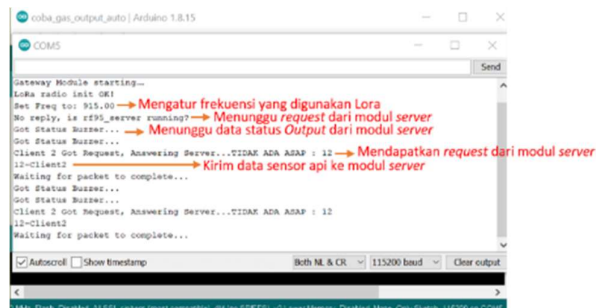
coba_gas_output_auto | Arduino 1.8.15

COM5

Send

Gateway Module starting…
LoRa radio init OK!
Set Freq to: 915.00 Mengatur frekuensi yang digunakan Lora
No reply, is rf95_server running? Menunggu request dari modul server
Got Status Buzzer... Menunggu data status Output dari modul server
Got Status Buzzer...
Client 2 Got Request, Answering Server...TIDAK ADA ASAP : 12 Mendapatkan request dari modul server
12-Client2 Kirim data sensor api ke modul server
Waiting for packet to complete...
Got Status Buzzer...
Got Status Buzzer...
Client 2 Got Request, Answering Server...TIDAK ADA ASAP : 12
12-Client2
Waiting for packet to complete...

Autoscroll Show timestamp Both NL & CR 115200 baud Clear output

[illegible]